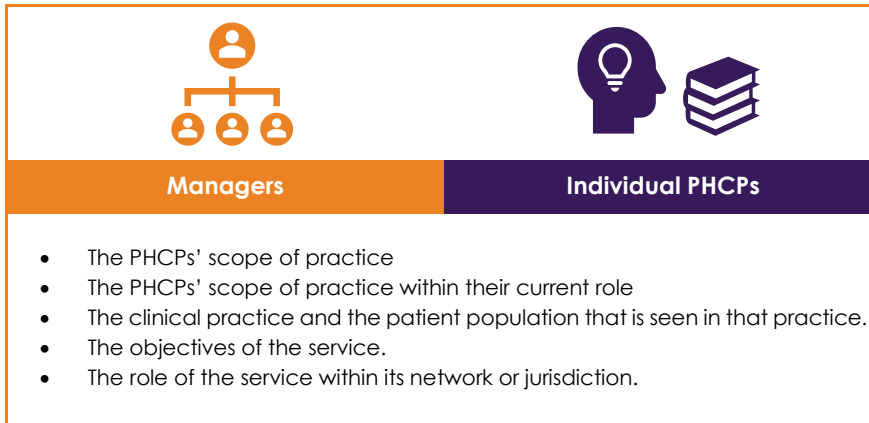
Managers

Individual PHCPs

- The PHCPs’ scope of practice
- The PHCPs’ scope of practice within their current role
- The clinical practice and the patient population that is seen in that practice.
- The objectives of the service.
- The role of the service within its network or jurisdiction.